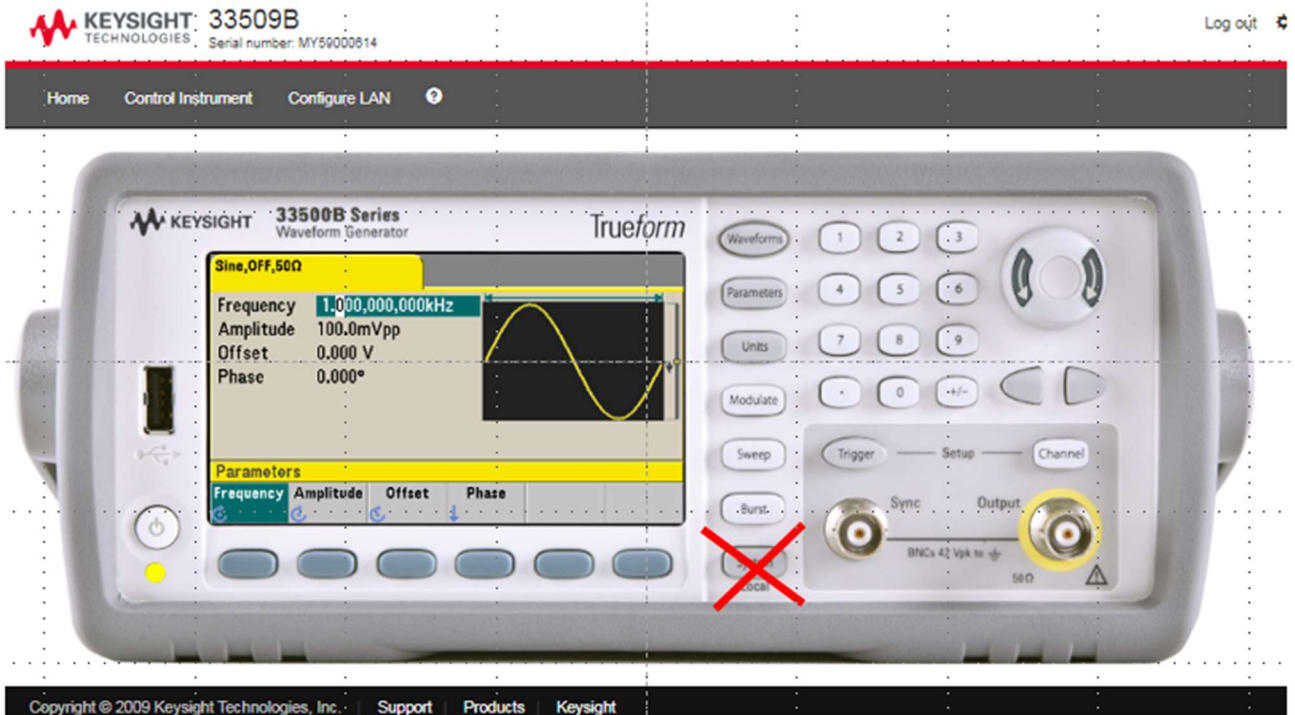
KEYSIGHT TECHNOLOGIES 33509B
Serial number: MY59000614

Log out

Home Control Instrument Configure LAN

KEYSIGHT 33500B Series
Waveform Generator

Trueform

Sine,OFF,50Ω

Frequency 1.000,000,000kHz
Amplitude 100.0mVpp
Offset 0.000 V
Phase 0.000°

Parameters

Frequency Amplitude Offset Phase

Waveforms
Parameters
Units
Modulate
Sweep
Burst
Local

1 2 3
4 5 6
7 8 9
. 0 +/-

Trigger Setup Channel

Sync Output

BNCs 42 Vpk to

50Ω

Copyright © 2009 Keysight Technologies, Inc. | Support | Products | Keysight